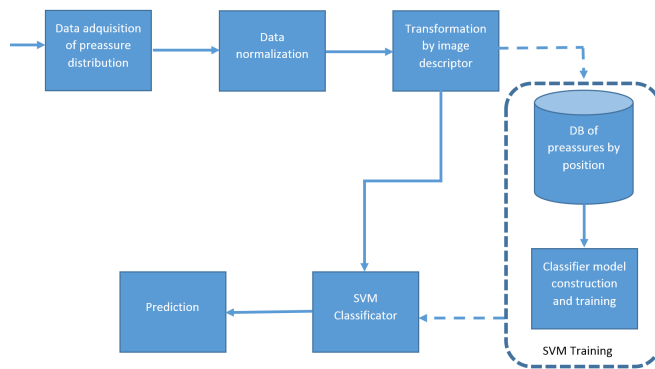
Data adquisition of preassure distribution

Data normalization

Transformation by image descriptor

DB of preassures by position

Classifier model construction and training

SVM Training

SVM Classificator

Prediction